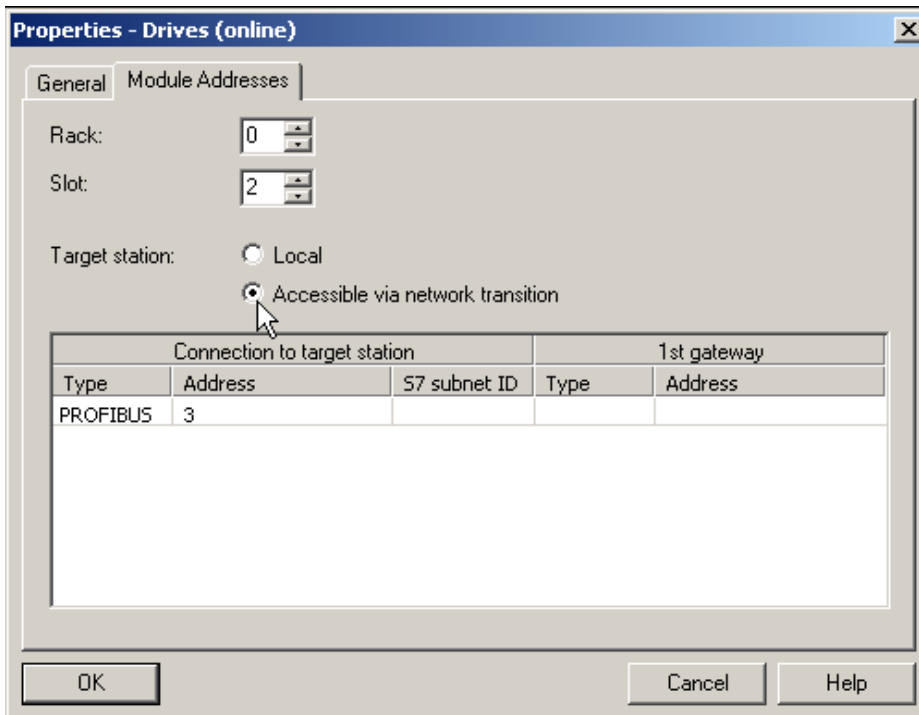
Properties - Drives (online)

General | Module Addresses

Rack: 0

Slot: 2

Target station: Local

Accessible via network transition

| Connection to target station | | | 1st gateway | |
|---|---|---|---|---|
| Type | Address | S7 subnet ID | Type | Address |
| PROFIBUS | 3 | | | |

OK Cancel Help